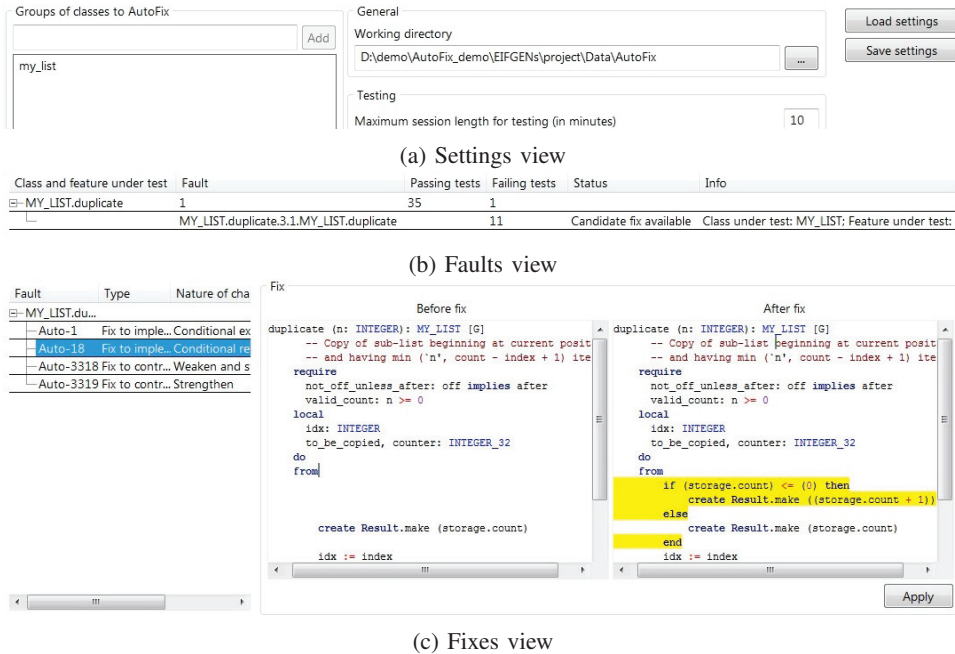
Groups of classes to AutoFix

Add

my_list

General

Working directory

D:\demo\AutoFix_demo\EIFGENs\project\Data\AutoFix

...

Testing

Maximum session length for testing (in minutes)

10

Load settings

Save settings

(a) Settings view

| Class and feature under test | Fault | Passing tests | Failing tests | Status | Info |
|---|---|---|---|---|---|
| MY_LIST.duplicate | 1 | 35 | 1 | | |
| | MY_LIST.duplicate.3.1.MY_LIST.duplicate | | 11 | Candidate fix available | Class under test: MY_LIST; Feature under test: |

(b) Faults view

| Fault | Type | Nature of cha |
|---|---|---|
| MY_LIST.du... | | |
| Auto-1 | Fix to imple... | Conditional ex |
| Auto-18 | Fix to imple... | Conditional re |
| Auto-3318 | Fix to contr... | Weaken and s |
| Auto-3319 | Fix to contr... | Strengthen |

Fix

Before fix

duplicate (n: INTEGER): MY_LIST [G]
-- Copy of sub-list beginning at current posit
-- and having min (`n', count - index + 1) ite
require
not_off_unless_after: off implies after
valid_count: n >= 0
local
idx: INTEGER
to_be_copied, counter: INTEGER_32
do
from

create Result.make (storage.count)

idx := index

After fix

duplicate (n: INTEGER): MY_LIST [G]
-- Copy of sub-list beginning at current posit
-- and having min (`n', count - index + 1) ite
require
not_off_unless_after: off implies after
valid_count: n >= 0
local
idx: INTEGER
to_be_copied, counter: INTEGER_32
do
from
if (storage.count) <= (0) then
create Result.make ((storage.count + 1))
else
create Result.make (storage.count)
end
idx := index

Apply

(c) Fixes view